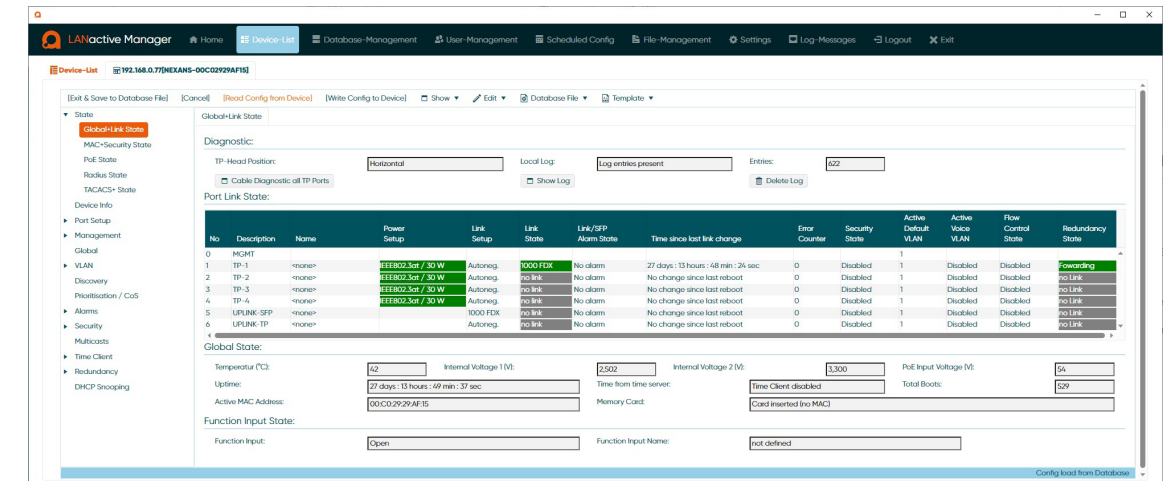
LANactive Manager Home Device-List Database-Management User-Management Scheduled Config File-Management Settings Log-Messages Logout Exit

Device-List 192.168.0.77[NEXANS-00C02929AF15]

[Exit & Save to Database File] [Cancel] [Read Config from Device] [Write Config to Device] Show Edit Database File Template

State
Global+Link State
MAC+Security State
PoE State
Radius State
TACACS+ State
Device Info
Port Setup
Management
Global
VLAN
Discovery
Prioritisation / CoS
Alarms
Security
Multicasts
Time Client
Redundancy
DHCP Snooping

Global+Link State

Diagnostic:

TP-Head Position: Horizontal
Local Log: Log entries present
Entries: 622
Cable Diagnostic all TP Ports
Show Log
Delete Log

Port Link State:

| No | Description | Name | Power Setup | Link Setup | Link State | Link/SFP Alarm State | Time since last link change | Error Counter | Security State | Active Default VLAN | Active Voice VLAN | Flow Control State | Redundancy State |
|---|---|---|---|---|---|---|---|---|---|---|---|---|---|
| 0 | MGMT | | | | | | | | | 1 | | | |
| 1 | TP-1 | <none> | IEEE802.3at / 30 W | Autoneg. | 1000 FDX | No alarm | 27 days : 13 hours : 48 min : 24 sec | 0 | Disabled | 1 | Disabled | Disabled | Fowarding |
| 2 | TP-2 | <none> | IEEE802.3at / 30 W | Autoneg. | no link | No alarm | No change since last reboot | 0 | Disabled | 1 | Disabled | Disabled | no Link |
| 3 | TP-3 | <none> | IEEE802.3at / 30 W | Autoneg. | no link | No alarm | No change since last reboot | 0 | Disabled | 1 | Disabled | Disabled | no Link |
| 4 | TP-4 | <none> | IEEE802.3at / 30 W | Autoneg. | no link | No alarm | No change since last reboot | 0 | Disabled | 1 | Disabled | Disabled | no Link |
| 5 | UPLINK-SFP | <none> | | 1000 FDX | no link | No alarm | No change since last reboot | 0 | Disabled | 1 | Disabled | Disabled | no Link |
| 6 | UPLINK-TP | <none> | | Autoneg. | no link | No alarm | No change since last reboot | 0 | Disabled | 1 | Disabled | Disabled | no Link |

Global State:

Temperatur (°C): 42
Internal Voltage 1 (V): 2,502
Internal Voltage 2 (V): 3,300
PoE Input Voltage (V): 54
Uptime: 27 days : 13 hours : 49 min : 37 sec
Time from time server: Time Client disabled
Total Boots: 529
Active MAC Address: 00:C0:29:29:AF:15
Memory Card: Card inserted (no MAC)

Function Input State:

Function Input: Open
Function Input Name: not defined

Config load from Database